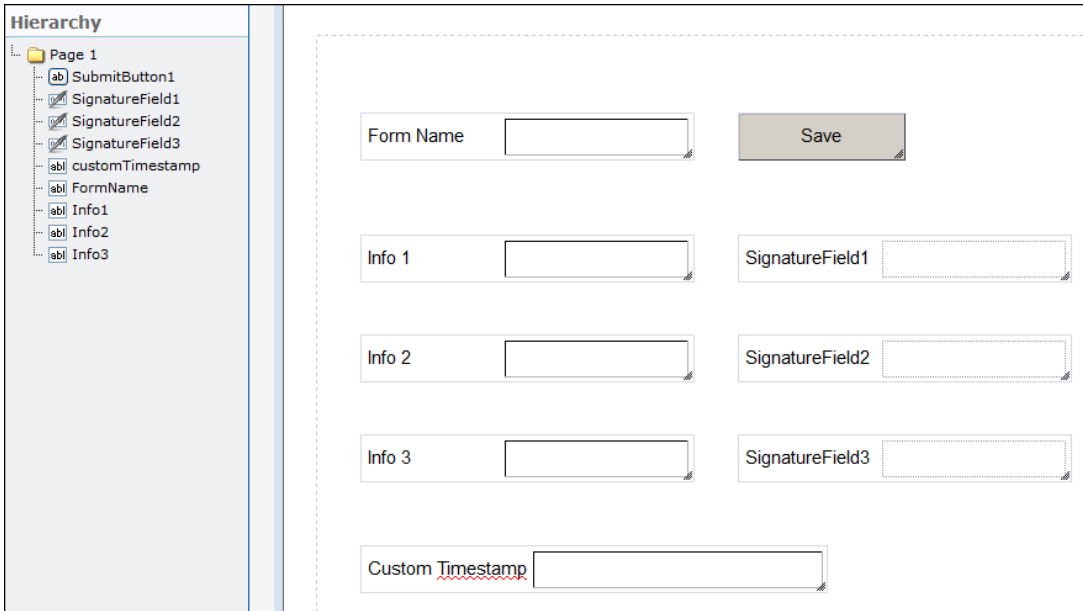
Hierarchy

Page 1
ab SubmitButton1
SignatureField1
SignatureField2
SignatureField3
abl customTimestamp
abl FormName
abl Info1
abl Info2
abl Info3

Form Name

Save

Info 1

SignatureField1

Info 2

SignatureField2

Info 3

SignatureField3

Custom Timestamp